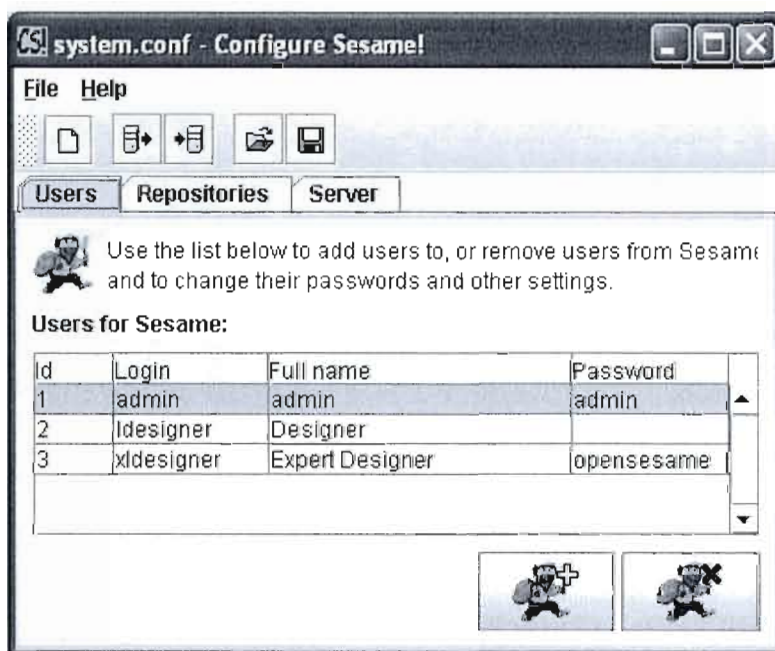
system.conf - Configure Sesame!

File Help

Users Repositories Server

Use the list below to add users to, or remove users from Sesame and to change their passwords and other settings.

Users for Sesame:

| Id | Login | Full name | Password |
|---|---|---|---|
| 1 | admin | admin | admin |
| 2 | ldesigner | Designer | |
| 3 | xldesigner | Expert Designer | opensesame |